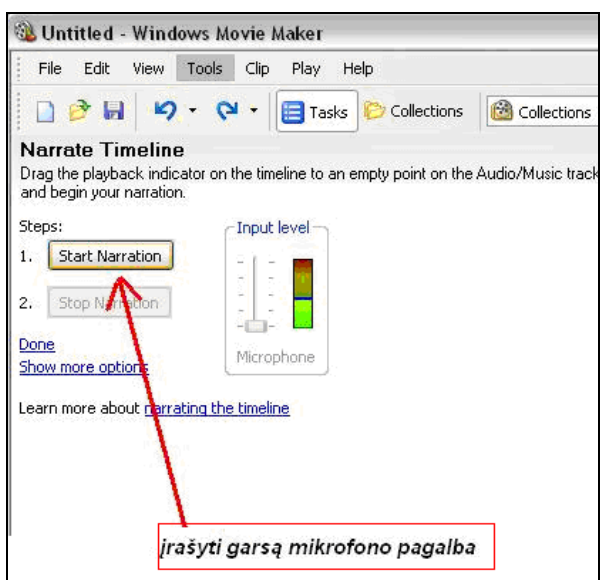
Untitled - Windows Movie Maker

File Edit View Tools Clip Play Help

Tasks Collections Collections

Narrate Timeline

Drag the playback indicator on the timeline to an empty point on the Audio/Music track and begin your narration.

Steps:

1. Start Narration

2. Stop Narration

Input level

Microphone

Done

Show more options

Learn more about narrating the timeline

įrašyti garsą mikrofono pagalba